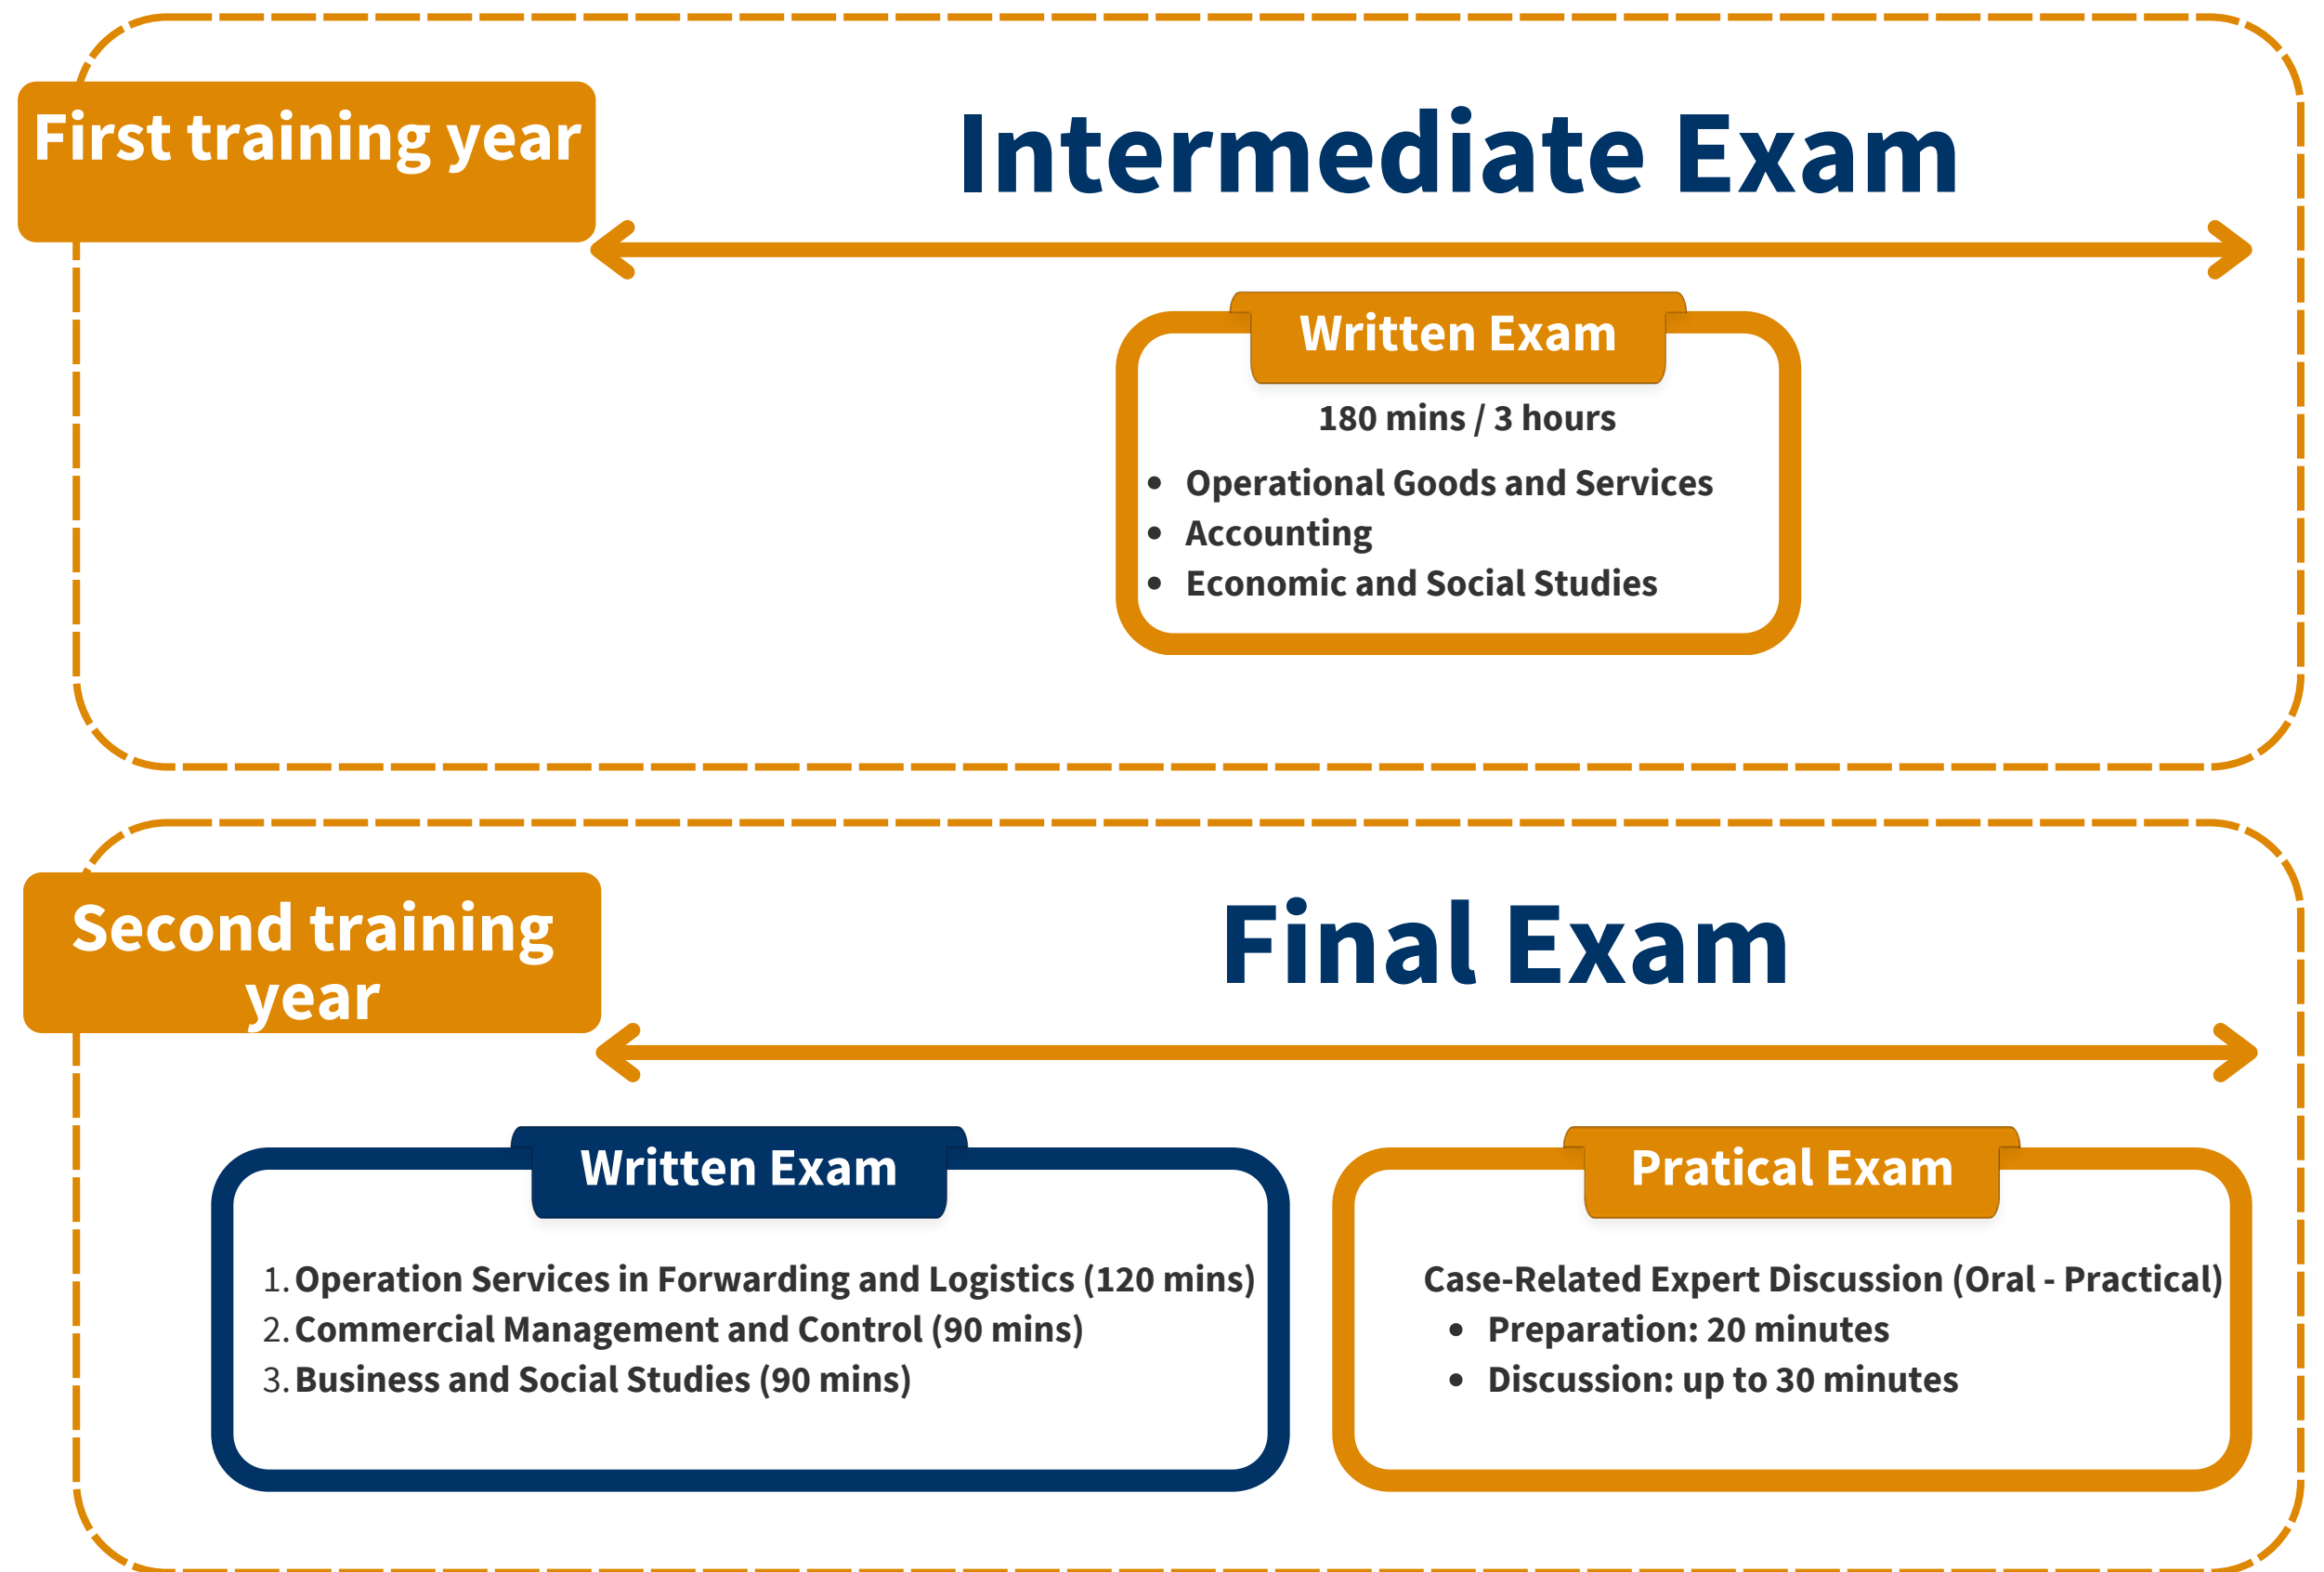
First training year

Intermediate Exam

Written Exam

180 mins / 3 hours

- Operational Goods and Services
- Accounting
- Economic and Social Studies

Second training year

Final Exam

Written Exam

1. Operation Services in Forwarding and Logistics (120 mins)
2. Commercial Management and Control (90 mins)
3. Business and Social Studies (90 mins)

Pratical Exam

Case-Related Expert Discussion (Oral - Practical)

- Preparation: 20 minutes
- Discussion: up to 30 minutes